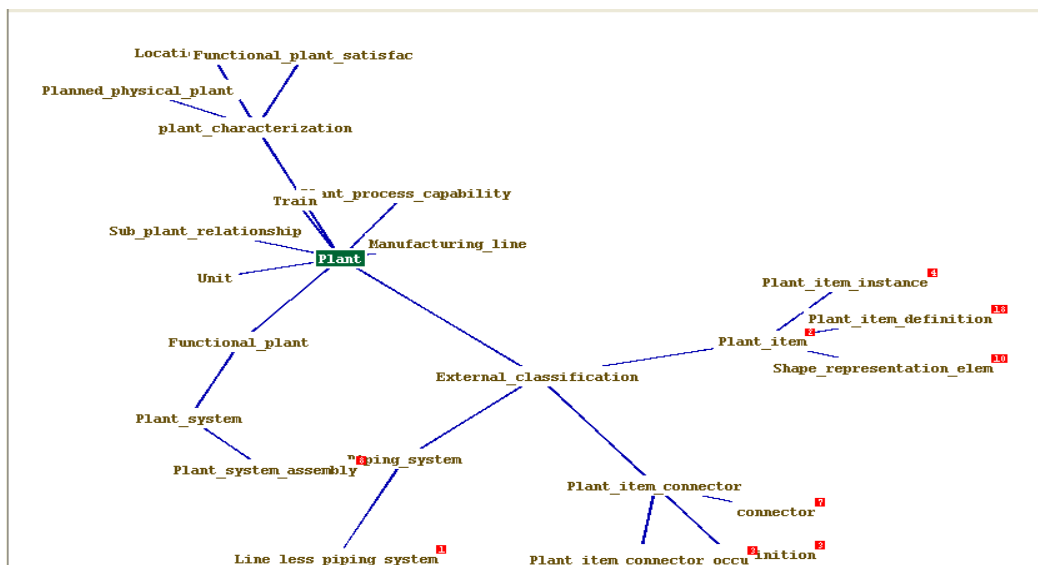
Locati Functional_plant_satisfac
Planned_physical_plant
plant_characterization
Train
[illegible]ant_process_capability
Sub_plant_relationship
Manufacturing_line
Plant
Unit
Plant_item_instance 4
Plant_item_definition 18
2
Plant_item
Shape_representation_elem 10
Functional_plant
External_classification
Plant_system
Plant_system_assembly
6
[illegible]ping_system
Plant_item_connector
connector 7
Line less piping system 1
Plant item connector occu 3
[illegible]inition 3